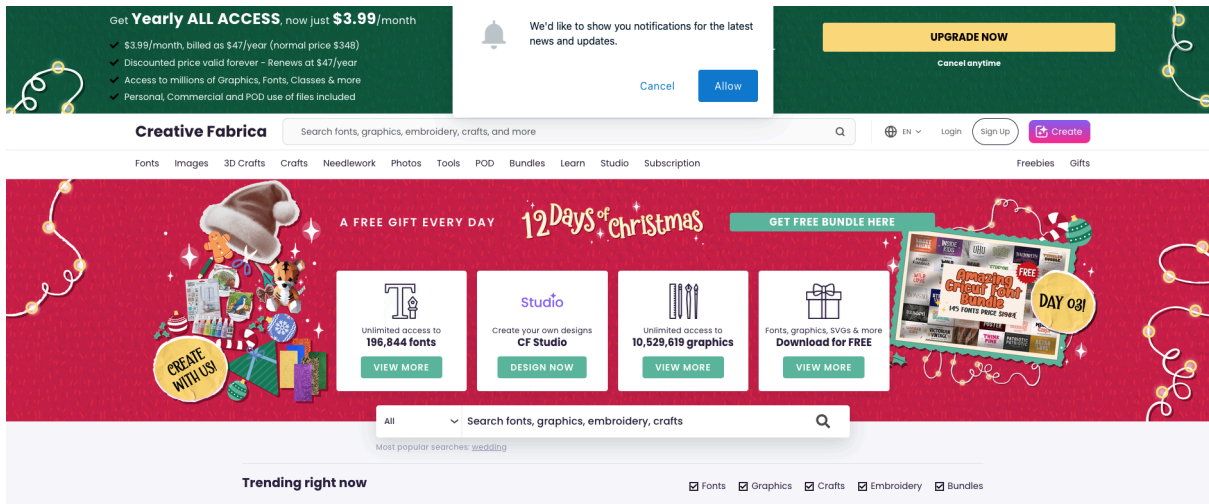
Get Yearly ALL ACCESS, now just $3.99/month
$3.99/month, billed as $47/year (normal price $348)
Discounted price valid forever - Renews at $47/year
Access to millions of Graphics, Fonts, Classes & more
Personal, Commercial and POD use of files included

We'd like to show you notifications for the latest news and updates.
Cancel
Allow

UPGRADE NOW
Cancel anytime

Creative Fabrica
Search fonts, graphics, embroidery, crafts, and more
EN
Login
Sign Up
Create

Fonts Images 3D Crafts Crafts Needlework Photos Tools POD Bundles Learn Studio Subscription
Freebies Gifts

A FREE GIFT EVERY DAY
12 Days of Christmas
GET FREE BUNDLE HERE

Unlimited access to
196,844 fonts
VIEW MORE

Studio
Create your own designs
CF Studio
DESIGN NOW

Unlimited access to
10,529,619 graphics
VIEW MORE

Fonts, graphics, SVGs & more
Download for FREE
VIEW MORE

CREATE WITH US!

Amazing Cricut Font Bundle
145 FONTS PRICE $998
FREE
DAY 03!

All
Search fonts, graphics, embroidery, crafts
Most popular searches: wedding

Trending right now
Fonts Graphics Crafts Embroidery Bundles